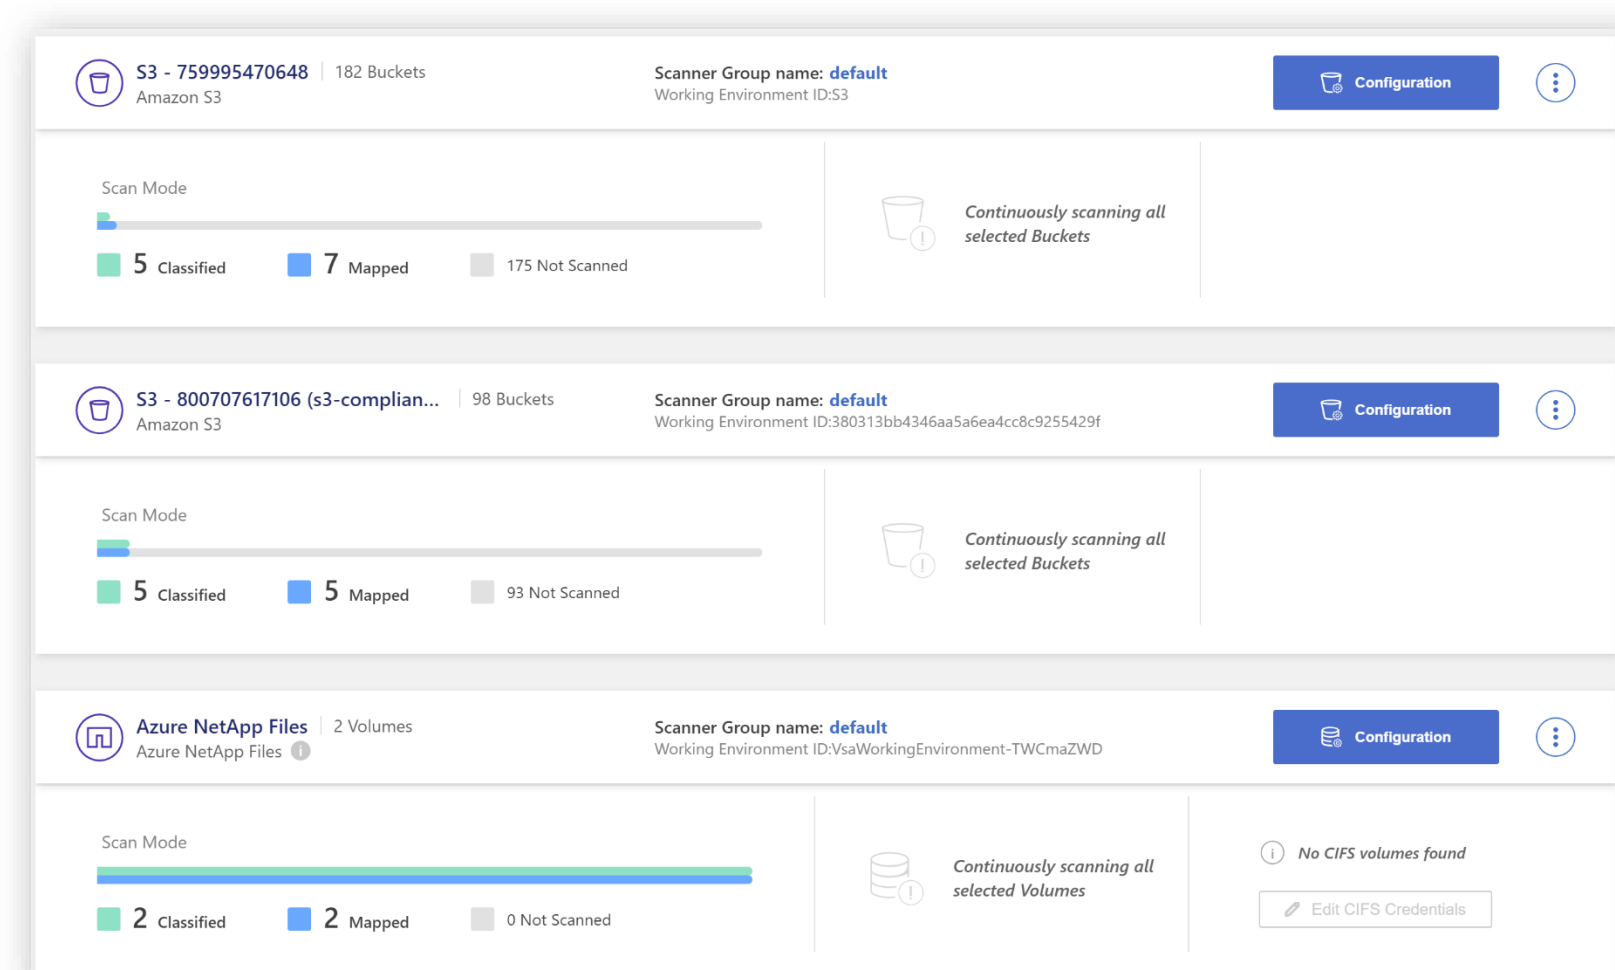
S3 - 759995470648 | 182 Buckets
Amazon S3

Scanner Group name: default
Working Environment ID:S3

Configuration

Scan Mode

5 Classified 7 Mapped 175 Not Scanned

Continuously scanning all selected Buckets

S3 - 800707617106 (s3-complian... | 98 Buckets
Amazon S3

Scanner Group name: default
Working Environment ID:380313bb4346aa5a6ea4cc8c9255429f

Configuration

Scan Mode

5 Classified 5 Mapped 93 Not Scanned

Continuously scanning all selected Buckets

Azure NetApp Files | 2 Volumes
Azure NetApp Files

Scanner Group name: default
Working Environment ID:VsaWorkingEnvironment-TWCmaZWD

Configuration

Scan Mode

2 Classified 2 Mapped 0 Not Scanned

Continuously scanning all selected Volumes

No CIFS volumes found

Edit CIFS Credentials